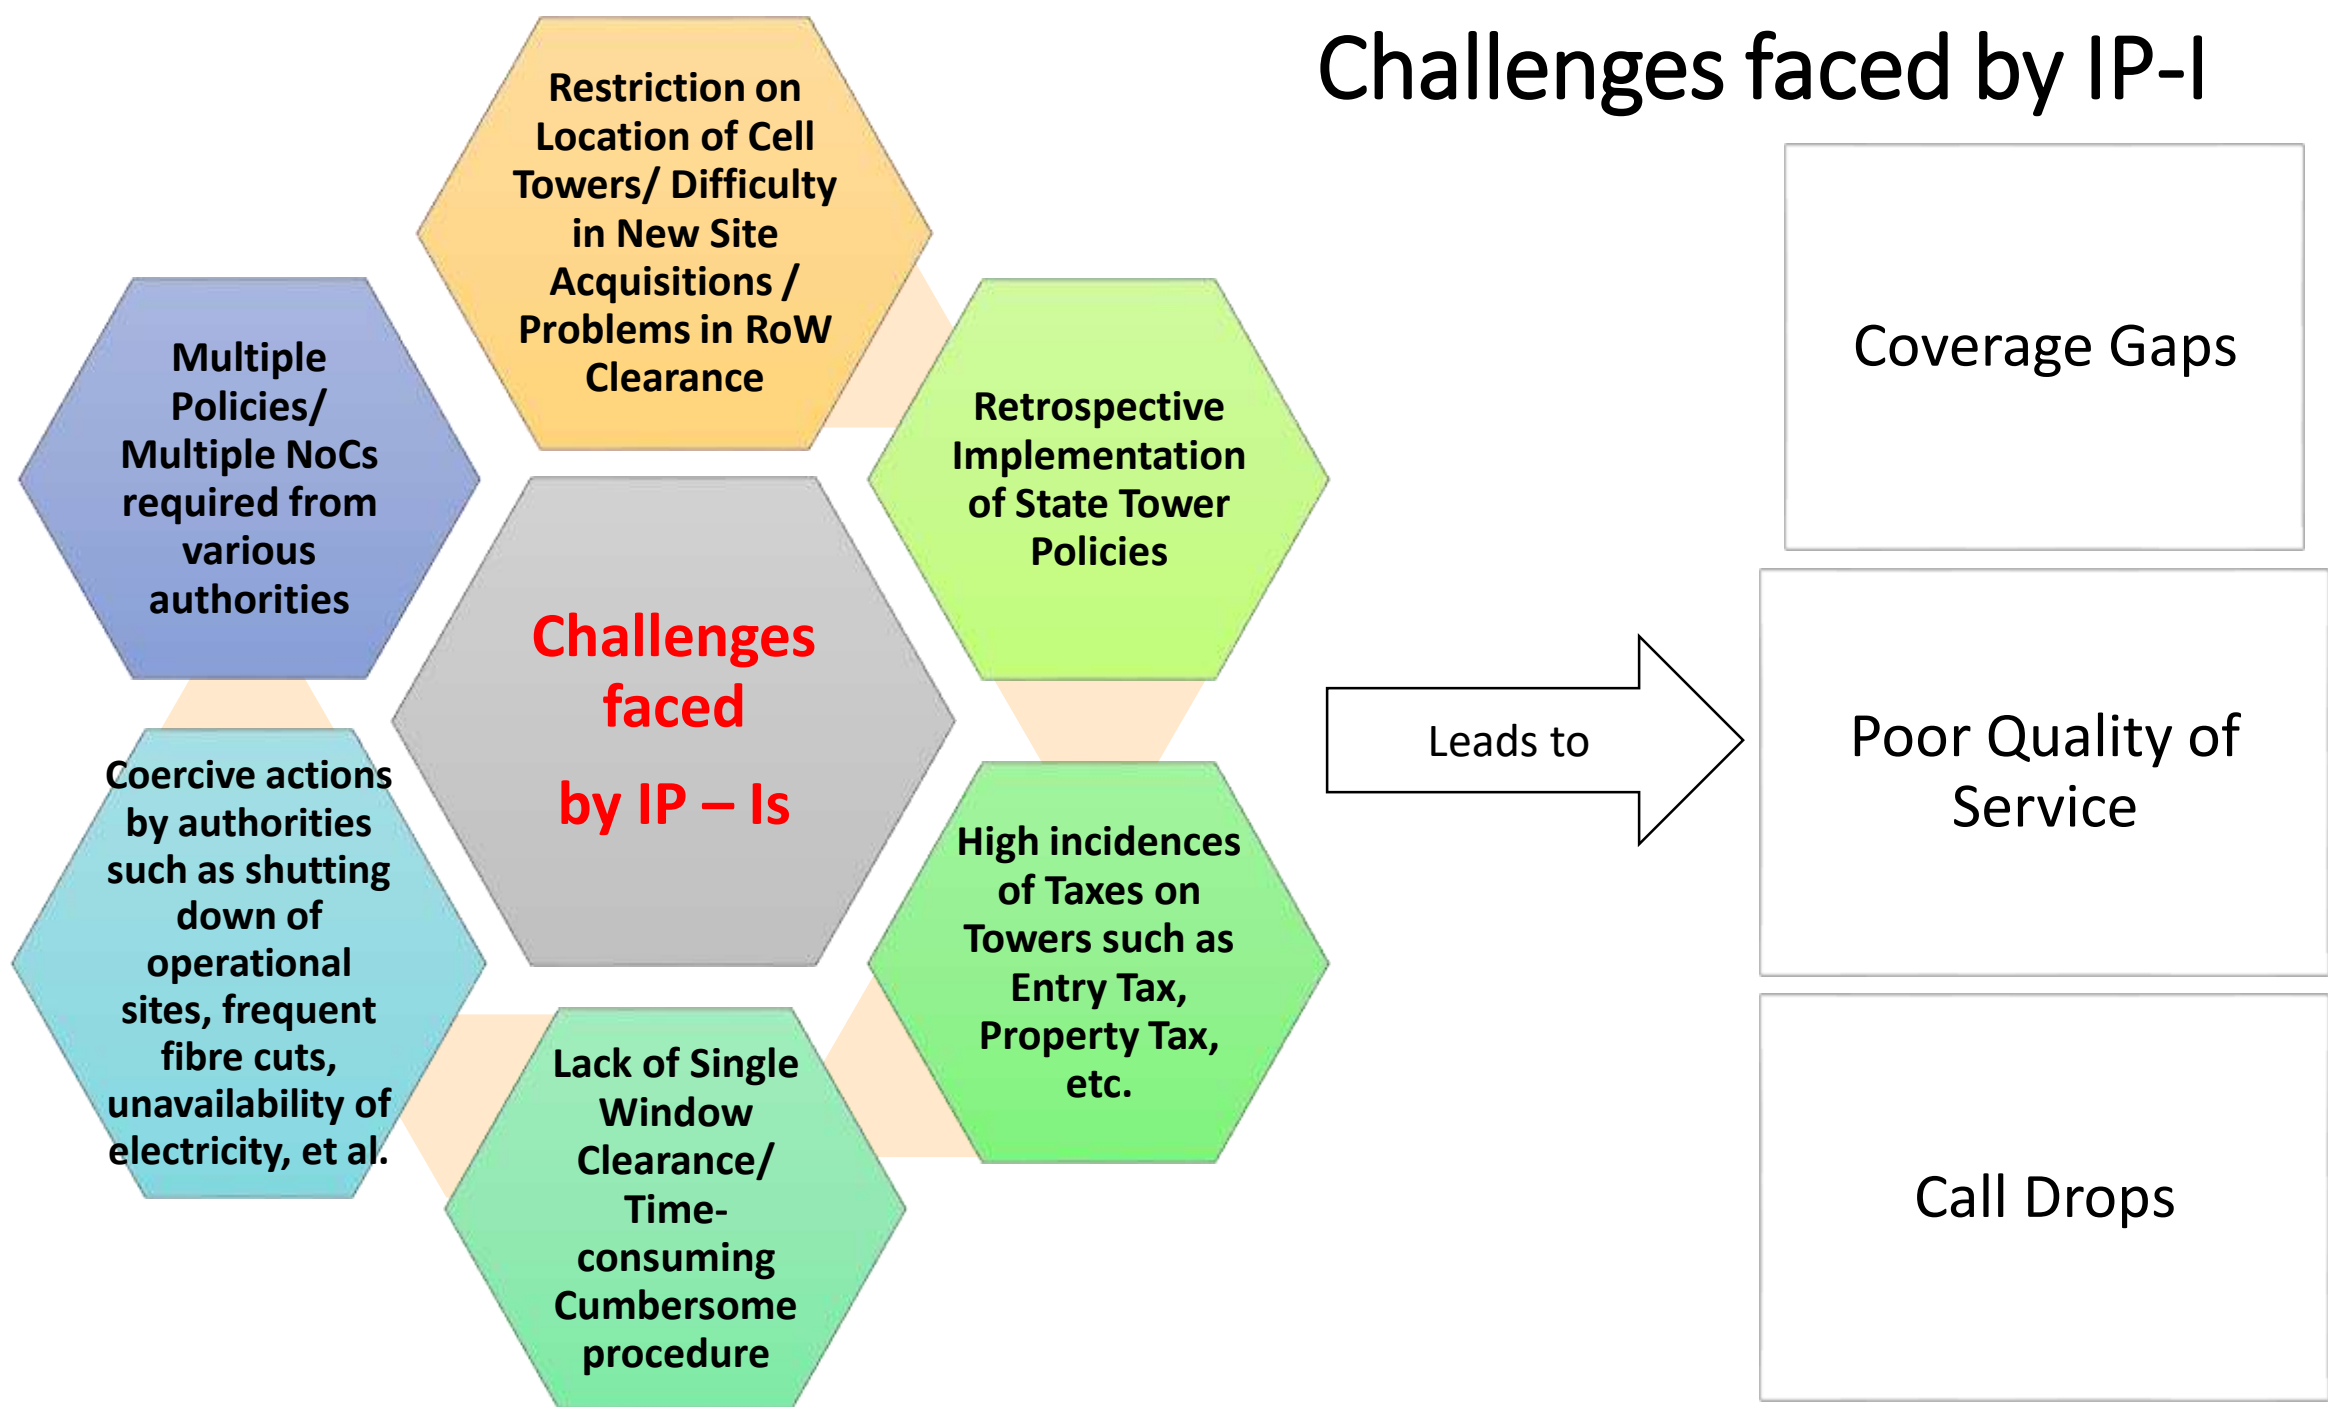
Challenges faced by IP-I

Challenges faced

by IP – Is

Restriction on Location of Cell Towers/ Difficulty in New Site Acquisitions / Problems in RoW Clearance

Retrospective Implementation of State Tower Policies

High incidences of Taxes on Towers such as Entry Tax, Property Tax, etc.

Lack of Single Window Clearance/ Time-consuming Cumbersome procedure

Coercive actions by authorities such as shutting down of operational sites, frequent fibre cuts, unavailability of electricity, et al.

Multiple Policies/ Multiple NoCs required from various authorities

Leads to

Coverage Gaps

Poor Quality of Service

Call Drops